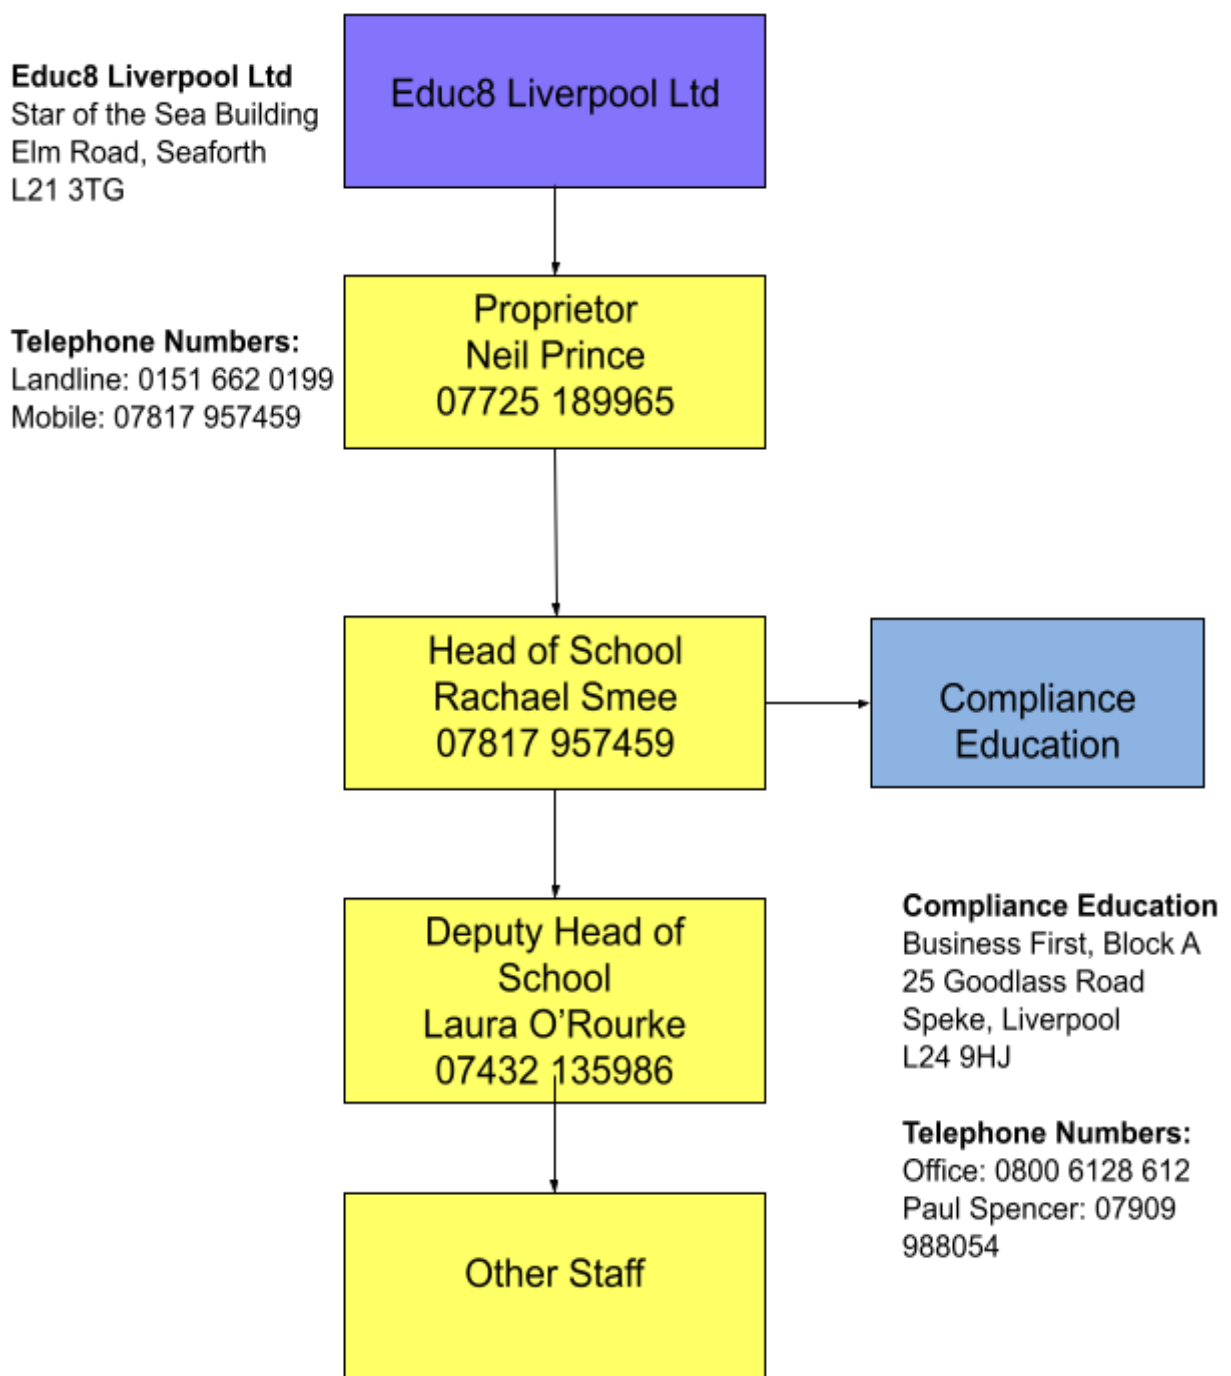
**Educ8 Liverpool Ltd**
Star of the Sea Building
Elm Road, Seaforth
L21 3TG

Educ8 Liverpool Ltd

**Telephone Numbers:**
Landline: 0151 662 0199
Mobile: 07817 957459

Proprietor
Neil Prince
07725 189965

Head of School
Rachael Smee
07817 957459

Compliance Education

Deputy Head of School
Laura O'Rourke
07432 135986

**Compliance Education**
Business First, Block A
25 Goodlass Road
Speke, Liverpool
L24 9HJ

**Telephone Numbers:**
Office: 0800 6128 612
Paul Spencer: 07909 988054

Other Staff